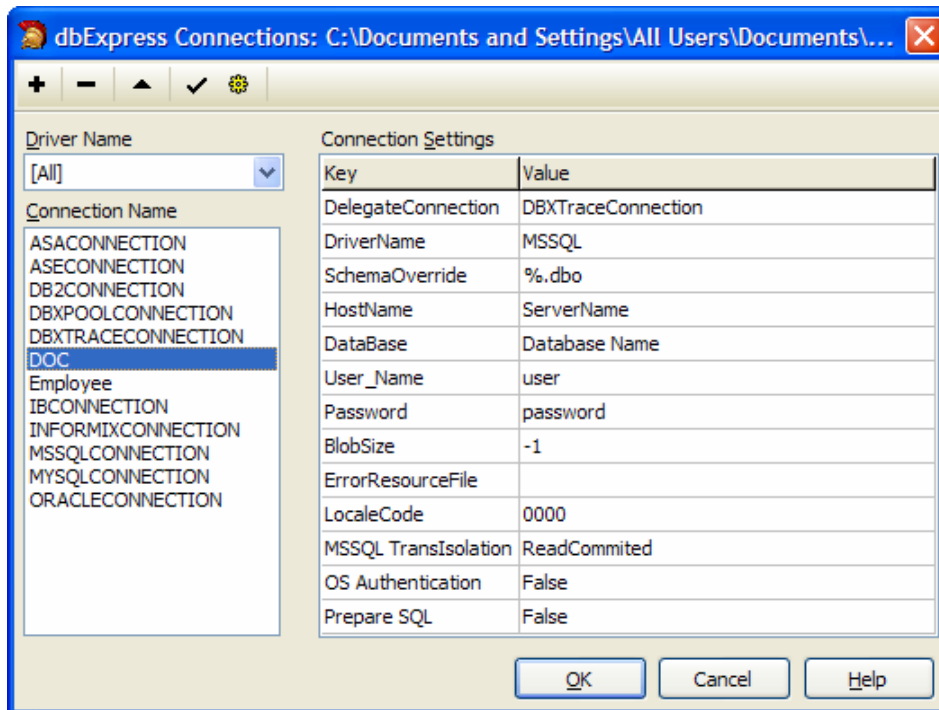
dbExpress Connections: C:\Documents and Settings\All Users\Documents\...

Driver Name

[All]

Connection Name

ASACONNECTION
ASECONNECTION
DB2CONNECTION
DBXPOOLCONNECTION
DBXTRACECONNECTION
DOC
Employee
IBCONNECTION
INFORMIXCONNECTION
MSSQLCONNECTION
MYSQLCONNECTION
ORACLECONNECTION

Connection Settings

| Key | Value |
|---|---|
| DelegateConnection | DBXTraceConnection |
| DriverName | MSSQL |
| SchemaOverride | %.dbo |
| HostName | ServerName |
| DataBase | Database Name |
| User_Name | user |
| Password | password |
| BlobSize | -1 |
| ErrorResourceFile | |
| LocaleCode | 0000 |
| MSSQL TransIsolation | ReadCommited |
| OS Authentication | False |
| Prepare SQL | False |

OK
Cancel
Help